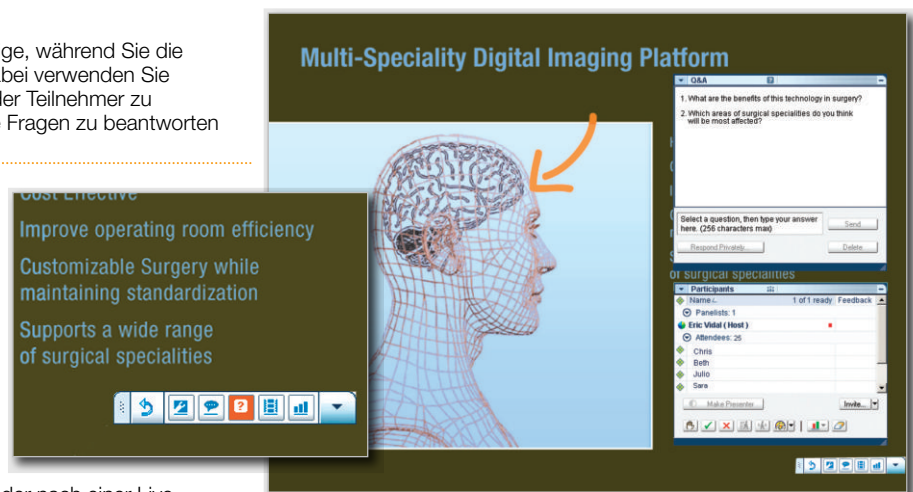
ge, während Sie die
bei verwenden Sie
der Teilnehmer zu
Fragen zu beantworten

Cost Effective

Improve operating room efficiency

Customizable Surgery while maintaining standardization

Supports a wide range of surgical specialities

Multi-Speciality Digital Imaging Platform

Q&A

1. What are the benefits of this technology in surgery?

2. Which areas of surgical specialities do you think will be most affected?

Select a question, then type your answer here. (256 characters max)

Send

Respond Privately...

Delete

of surgical specialities

Participants

Name

1 of 1 ready

Feedback

Panelists: 1

Eric Vidal ( Host )

Attendees: 25

Chris

Beth

Julio

Sara

Make Presenter

Invite...

der nach einer Live